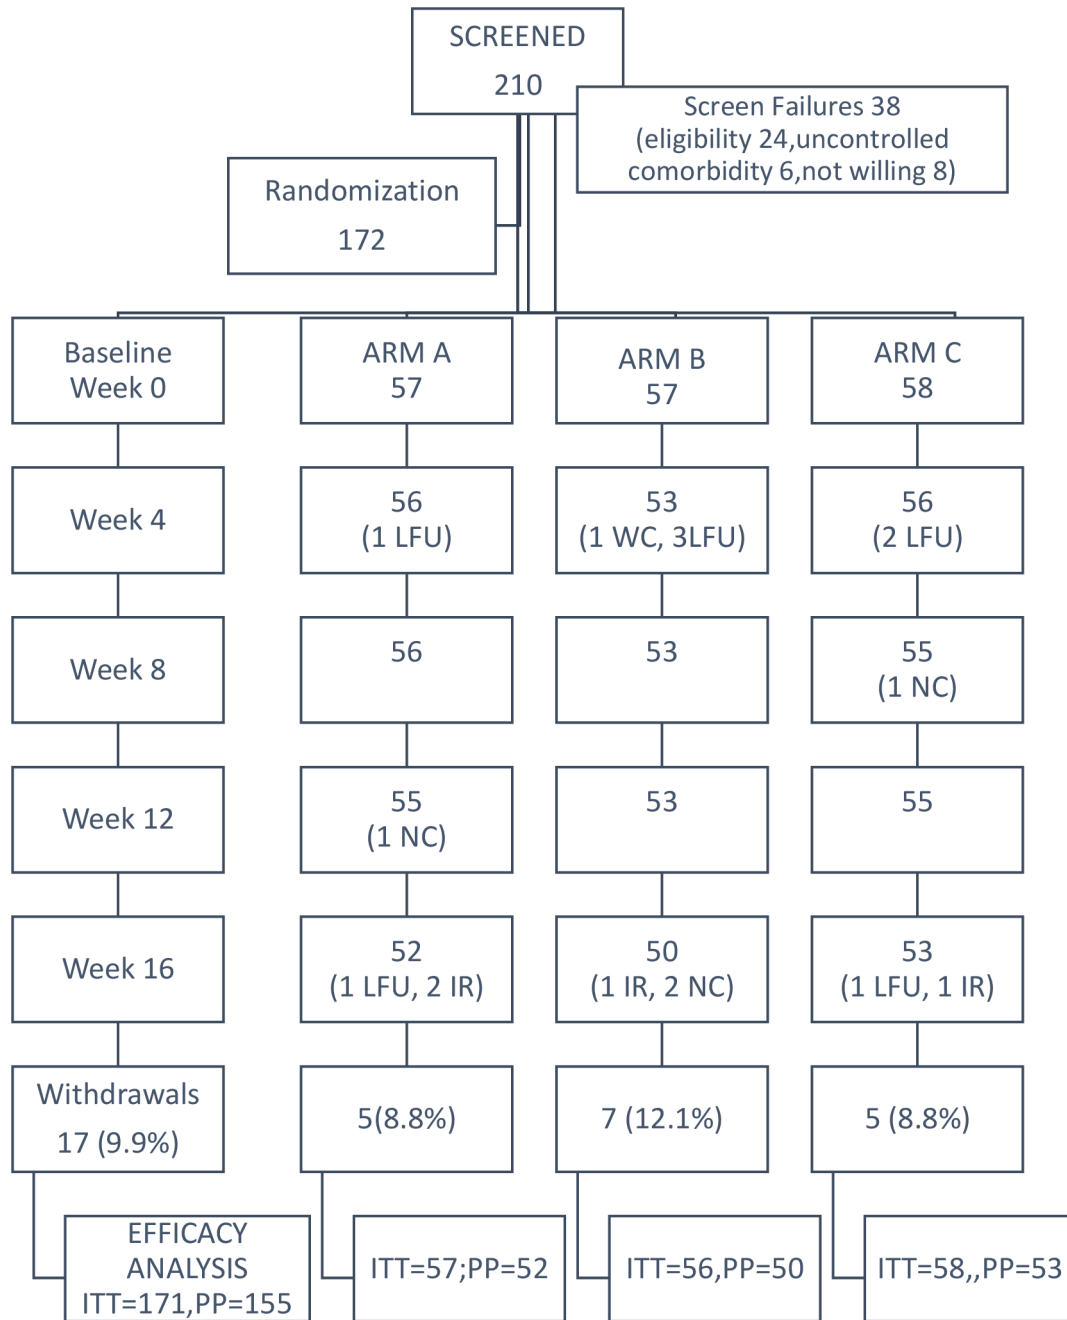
SCREENED
210

Screen Failures 38
(eligibility 24,uncontrolled comorbidity 6,not willing 8)

Randomization
172

Baseline
Week 0

ARM A
57

ARM B
57

ARM C
58

Week 4

56
(1 LFU)

53
(1 WC, 3LFU)

56
(2 LFU)

Week 8

56

53

55
(1 NC)

Week 12

55
(1 NC)

53

55

Week 16

52
(1 LFU, 2 IR)

50
(1 IR, 2 NC)

53
(1 LFU, 1 IR)

Withdrawals
17 (9.9%)

5(8.8%)

7 (12.1%)

5 (8.8%)

EFFICACY ANALYSIS
ITT=171,PP=155

ITT=57;PP=52

ITT=56,PP=50

ITT=58,,PP=53